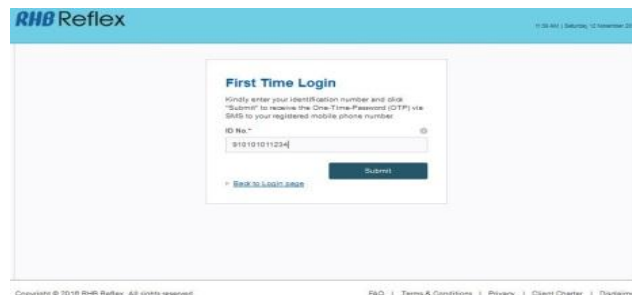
RHB Reflex

11:39 AM | Saturday, 12 November 20

First Time Login

Kindly enter your identification number and click "Submit" to receive the One-Time-Password (OTP) via SMS to your registered mobile phone number.

ID No.*

910101011234

Submit

Back to Login page

Copyright © 2016 RHB Reflex. All rights reserved.

FAQ | Terms & Conditions | Privacy | Client Charter | Disclaim